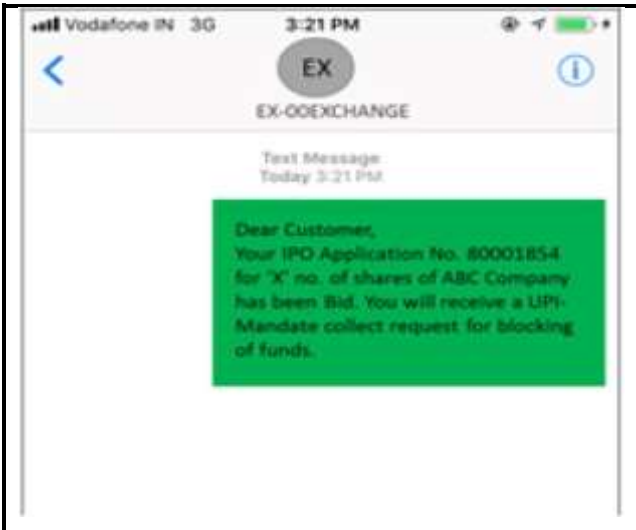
Vodafone IN 3G 3:21 PM

EX
EX-00EXCHANGE

Text Message
Today 3:21 PM

Dear Customer,
Your IPO Application No. 80001854 for 'X' no. of shares of ABC Company has been Bid. You will receive a UPI-Mandate collect request for blocking of funds.